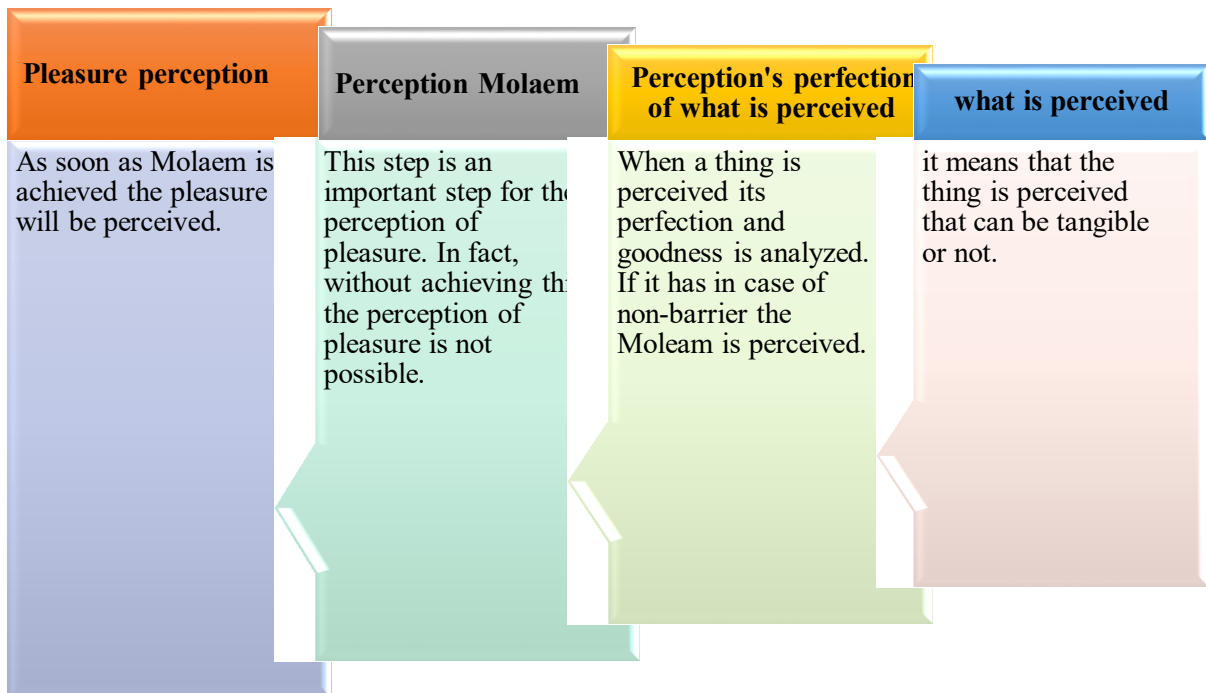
Pleasure perception

As soon as Molaem is achieved the pleasure will be perceived.

Perception Molaem

This step is an important step for the perception of pleasure. In fact, without achieving thi the perception of pleasure is not possible.

Perception's perfection of what is perceived

When a thing is perceived its perfection and goodness is analyzed. If it has in case of non-barrier the Moleam is perceived.

what is perceived

it means that the thing is perceived that can be tangible or not.